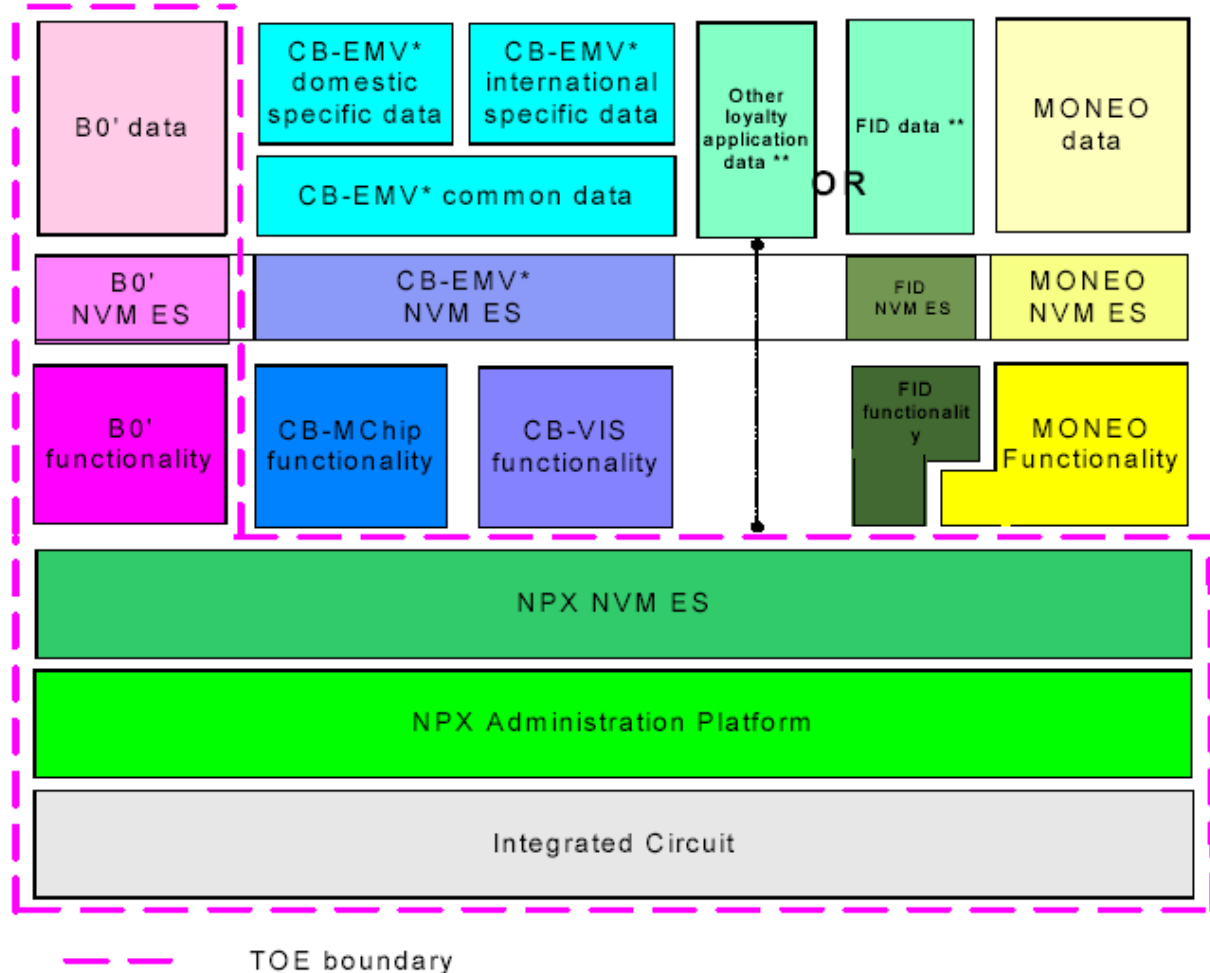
B0' data

CB-EMV* domestic specific data

CB-EMV* international specific data

CB-EMV* common data

Other loyalty application data **

OR

FID data **

MONEO data

B0' NVM ES

CB-EMV* NVM ES

FID NVM ES

MONEO NVM ES

B0' functionality

CB-MChip functionality

CB-VIS functionality

FID functionalit y

MONEO Functionality

NPX NVM ES

NPX Administration Platform

Integrated Circuit

TOE boundary